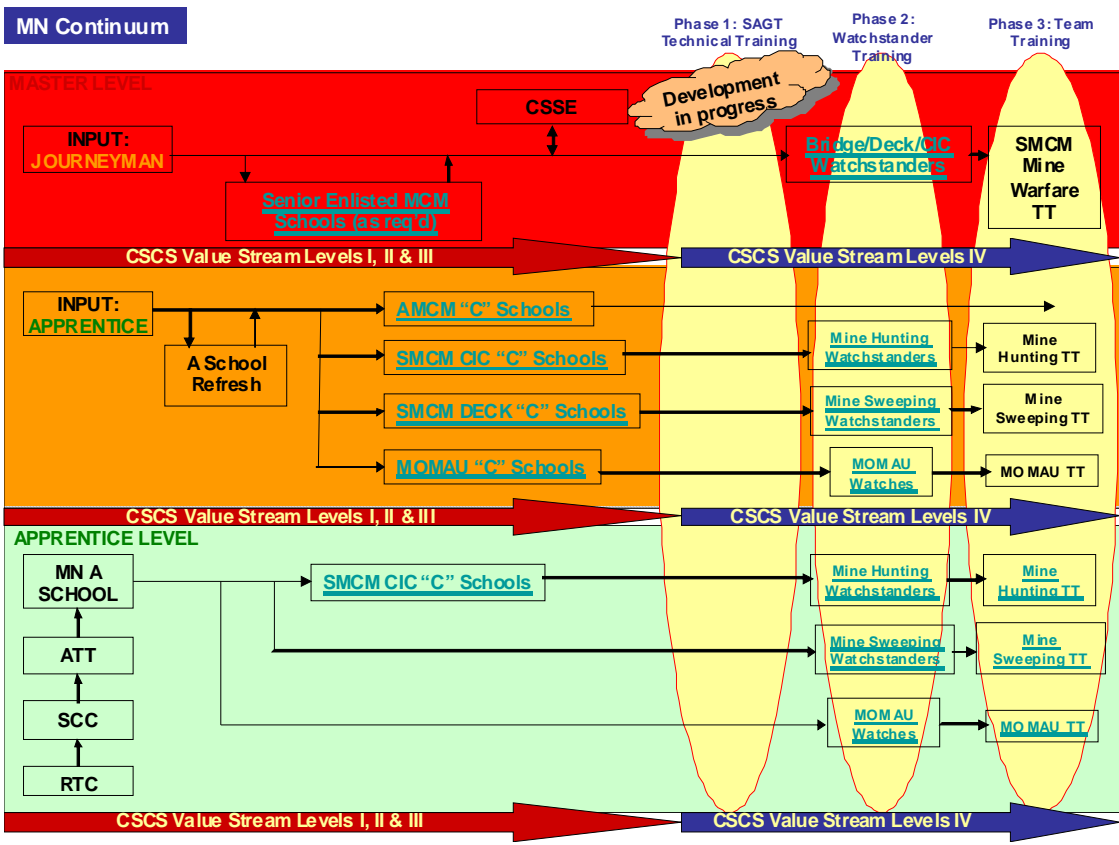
MN Continuum

Phase 1: SAGT Technical Training

Phase 2: Watchstander Training

Phase 3: Team Training

MASTER LEVEL

INPUT: JOURNEYMAN

CSSE

Development in progress

Senior Enlisted MCM Schools (as req'd)

Bridge/Deck/CIC Watchstanders

SMCM Mine Warfare TT

CSCS Value Stream Levels I, II & III

CSCS Value Stream Levels IV

INPUT: APPRENTICE

A School Refresh

AMCM "C" Schools

SMCM CIC "C" Schools

Mine Hunting Watchstanders

Mine Hunting TT

SMCM DECK "C" Schools

Mine Sweeping Watchstanders

Mine Sweeping TT

MOMAU "C" Schools

MOMAU Watches

MOMAU TT

CSCS Value Stream Levels I, II & III

CSCS Value Stream Levels IV

APPRENTICE LEVEL

MN A SCHOOL

ATT

SCC

RTC

SMCM CIC "C" Schools

Mine Hunting Watchstanders

Mine Hunting TT

Mine Sweeping Watchstanders

Mine Sweeping TT

MOMAU Watches

MOMAU TT

CSCS Value Stream Levels I, II & III

CSCS Value Stream Levels IV